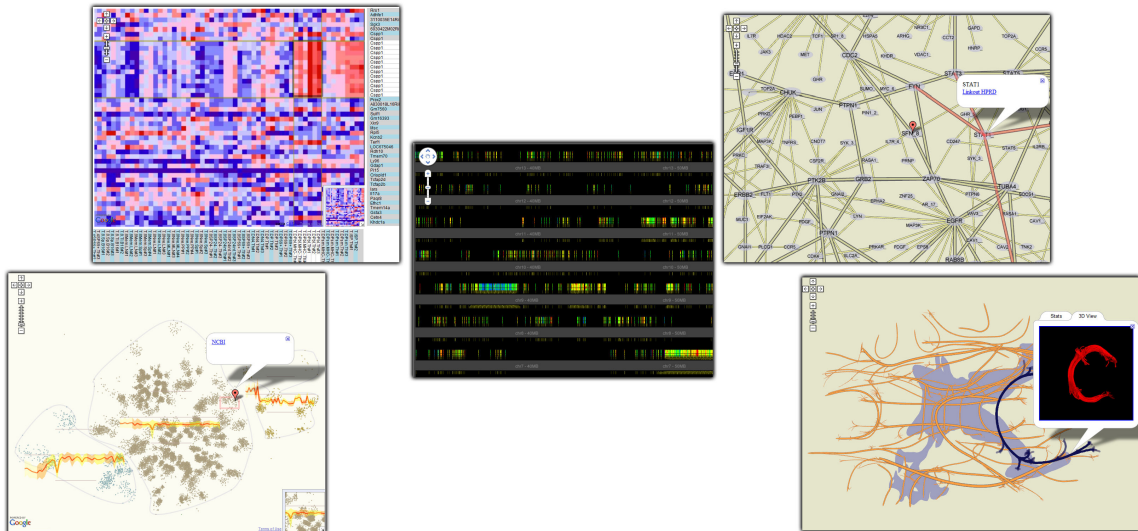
Gcn1
Cssp1
Cssp1
Cssp1
Cssp1
Cssp1
Cssp1
Cssp1
Cssp1
Cssp1
Cssp1
Cssp1
Cssp1
Cssp1
Cssp1
Cssp1
Gm7593
Sulf1
Xlr3
Bcr
Kcnd2
Tarf1
Rdh10
Tmem70
Ly96
Odsp1
Fcl1
Tcfap2d
Tcfap2b
Ucb
E174
Pcsp8
Elfn1
Gds1
Cebb
Khdrbs1a

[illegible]

STAT1
Linkout HPRD

CDC2
STAT3
CHUK
PTPN1
FYN
SFN
IGF1R
STAT1
ERBB2
PTK2B
GRB2
ZAP70
TUBA4
PTPN1
EGFR
RAB5B
JAK3
HDAC2
TCF1
HSPA5
ARHG
MET
GHR
TOP2A
JUN
SYK
CD47
RASA1
LYN
MAPK
PDGF
CAV1
CAV2
GAPD
HNRP
VDAC1

NCBI

Stats
3D View

Google
Terms of Use